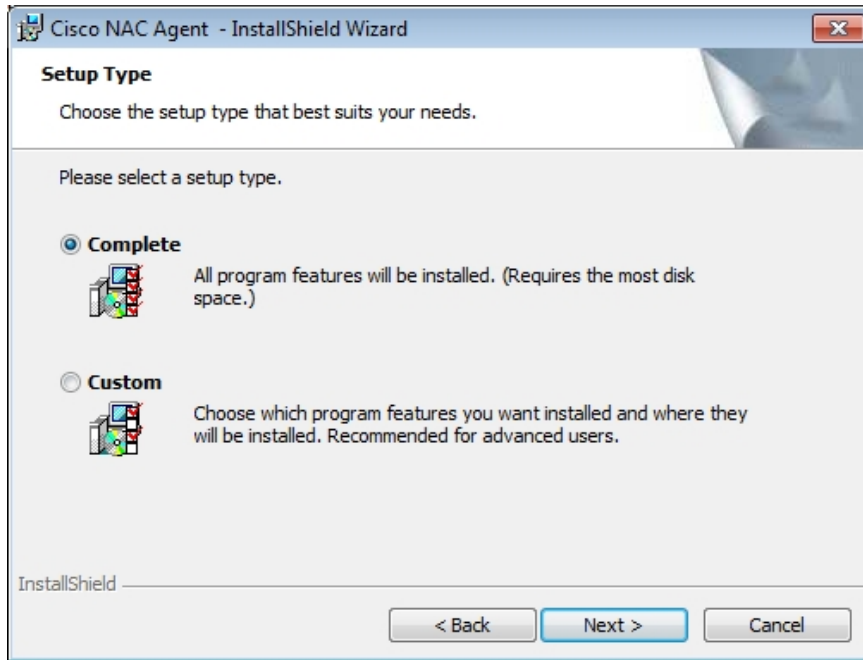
Cisco NAC Agent - InstallShield Wizard

Setup Type

Choose the setup type that best suits your needs.

Please select a setup type.

Complete

All program features will be installed. (Requires the most disk space.)

Custom

Choose which program features you want installed and where they will be installed. Recommended for advanced users.

InstallShield

< Back

Next >

Cancel